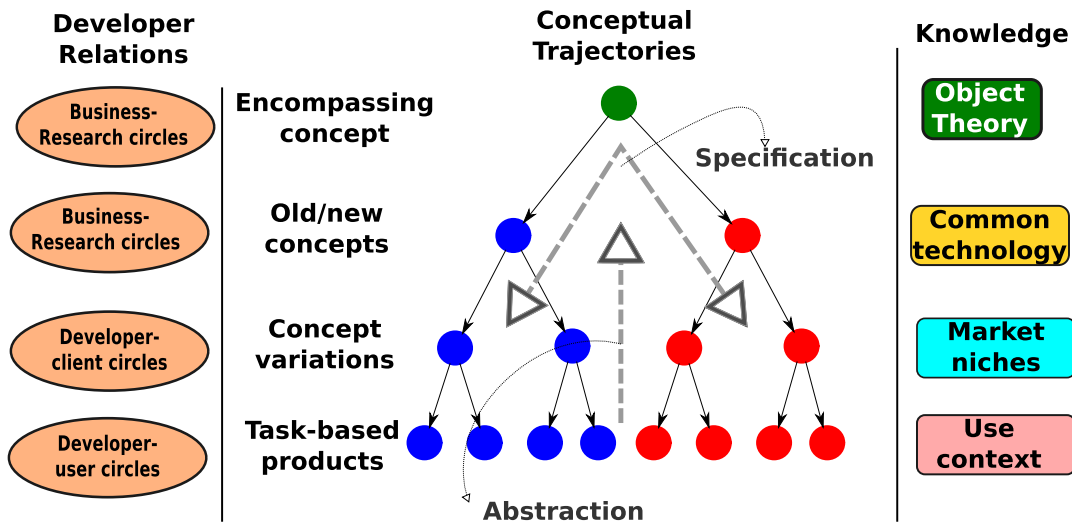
Developer Relations

Conceptual Trajectories

Knowledge

Business-Research circles

Encompassing concept

Object Theory

Specification

Business-Research circles

Old/new concepts

Common technology

Developer-client circles

Concept variations

Market niches

Developer-user circles

Task-based products

Use context

Abstraction